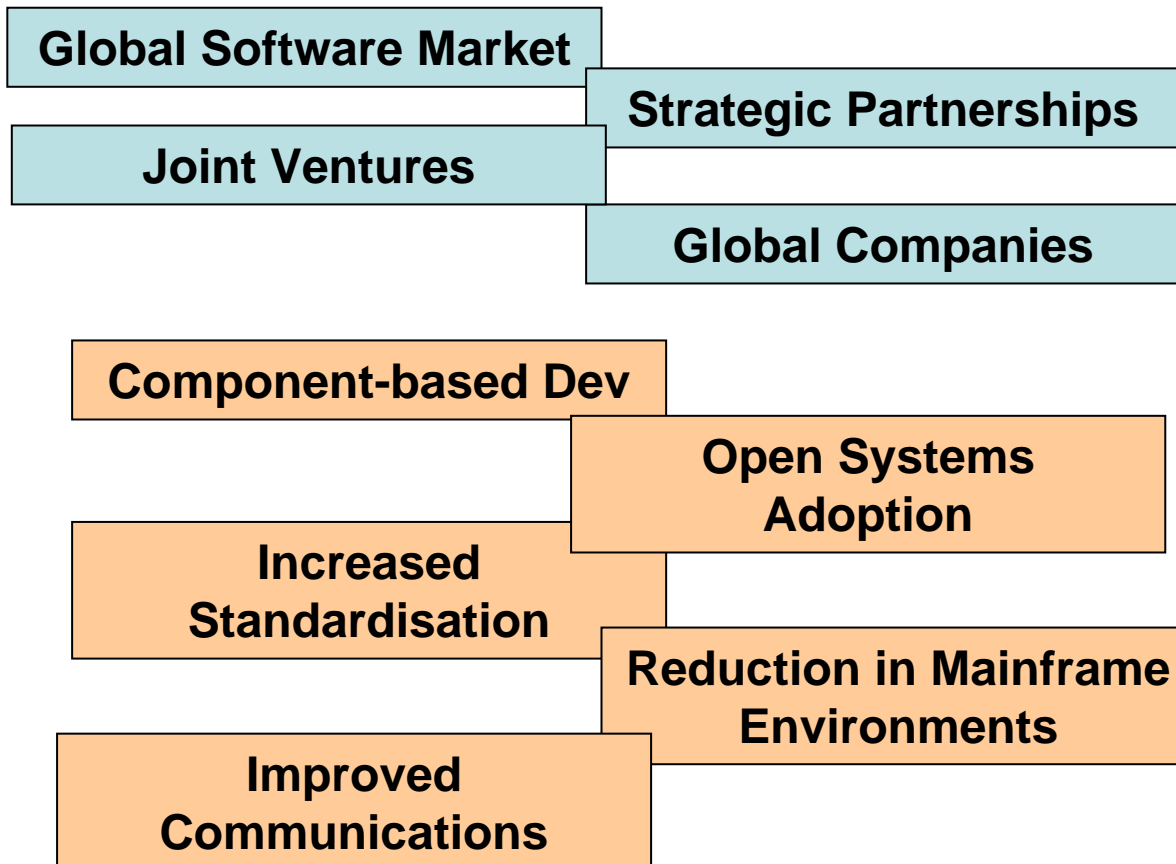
Global Software Market

Strategic Partnerships

Joint Ventures

Global Companies

Component-based Dev

Open Systems Adoption

Increased Standardisation

Reduction in Mainframe Environments

Improved Communications